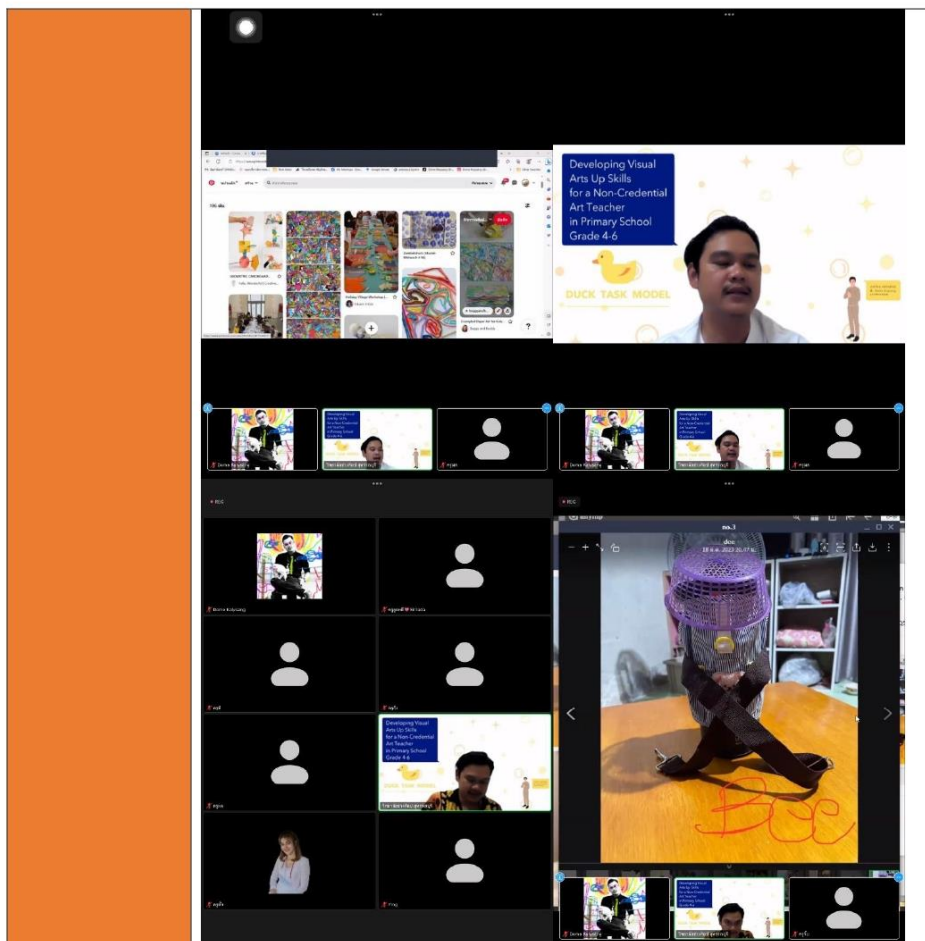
Developing Visual Arts Up Skills for a Non-Credential Art Teacher in Primary School Grade 4-6

DUCK TASK MODEL

Developing Visual Arts Up Skills for a Non-Credential Art Teacher in Primary School Grade 4-6

DUCK TASK MODEL

Bee